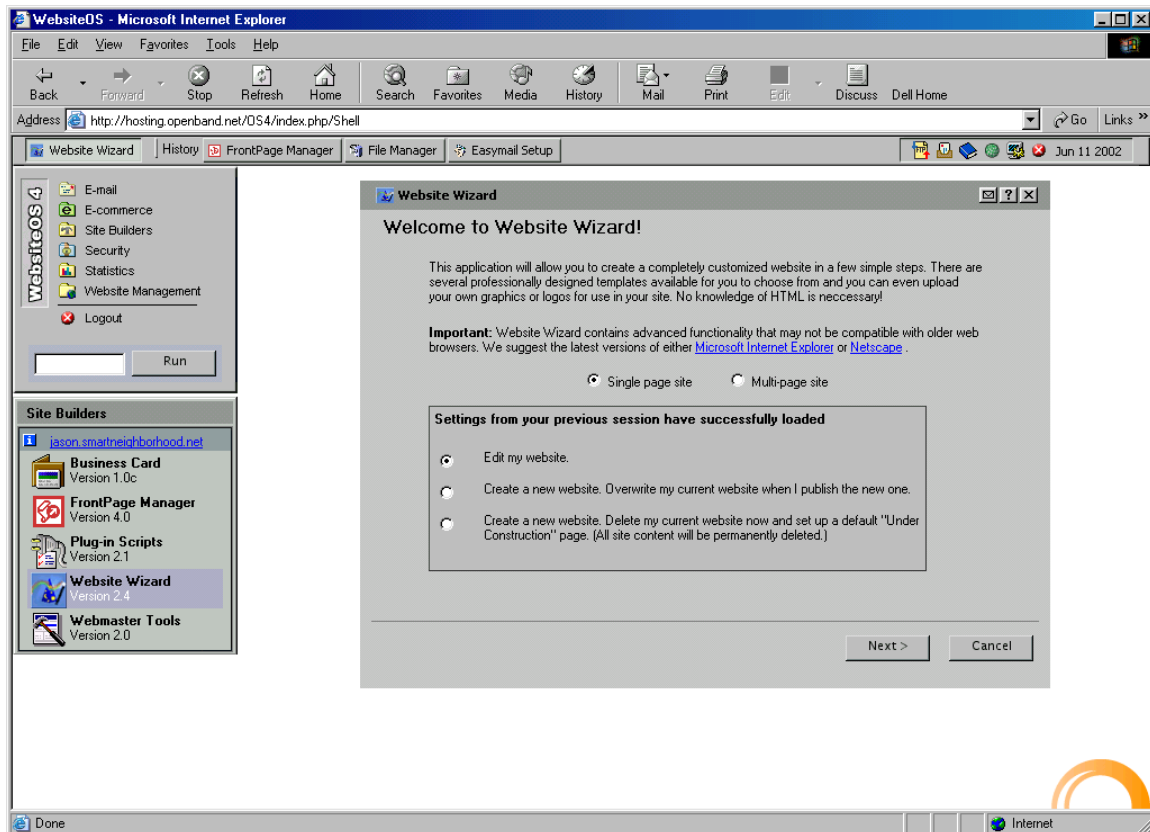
WebsiteOS - Microsoft Internet Explorer

File Edit View Favorites Tools Help

Back Forward Stop Refresh Home Search Favorites Media History Mail Print Edit Discuss Dell Home

Address http://hosting.openband.net/OS4/index.php/Shell Go Links »

Website Wizard History FrontPage Manager File Manager Easymail Setup Jun 11 2002

WebsiteOS 4

E-mail
E-commerce
Site Builders
Security
Statistics
Website Management
Logout

Run

Site Builders

jason.smartneighborhood.net

Business Card
Version 1.0c

FrontPage Manager
Version 4.0

Plug-in Scripts
Version 2.1

Website Wizard
Version 2.4

Webmaster Tools
Version 2.0

Website Wizard

Welcome to Website Wizard!

This application will allow you to create a completely customized website in a few simple steps. There are several professionally designed templates available for you to choose from and you can even upload your own graphics or logos for use in your site. No knowledge of HTML is neccessary!

**Important:** Website Wizard contains advanced functionality that may not be compatible with older web browsers. We suggest the latest versions of either Microsoft Internet Explorer or Netscape .

Single page site Multi-page site

Settings from your previous session have successfully loaded

Edit my website.

Create a new website. Overwrite my current website when I publish the new one.

Create a new website. Delete my current website now and set up a default "Under Construction" page. (All site content will be permanently deleted.)

Next > Cancel

Done Internet